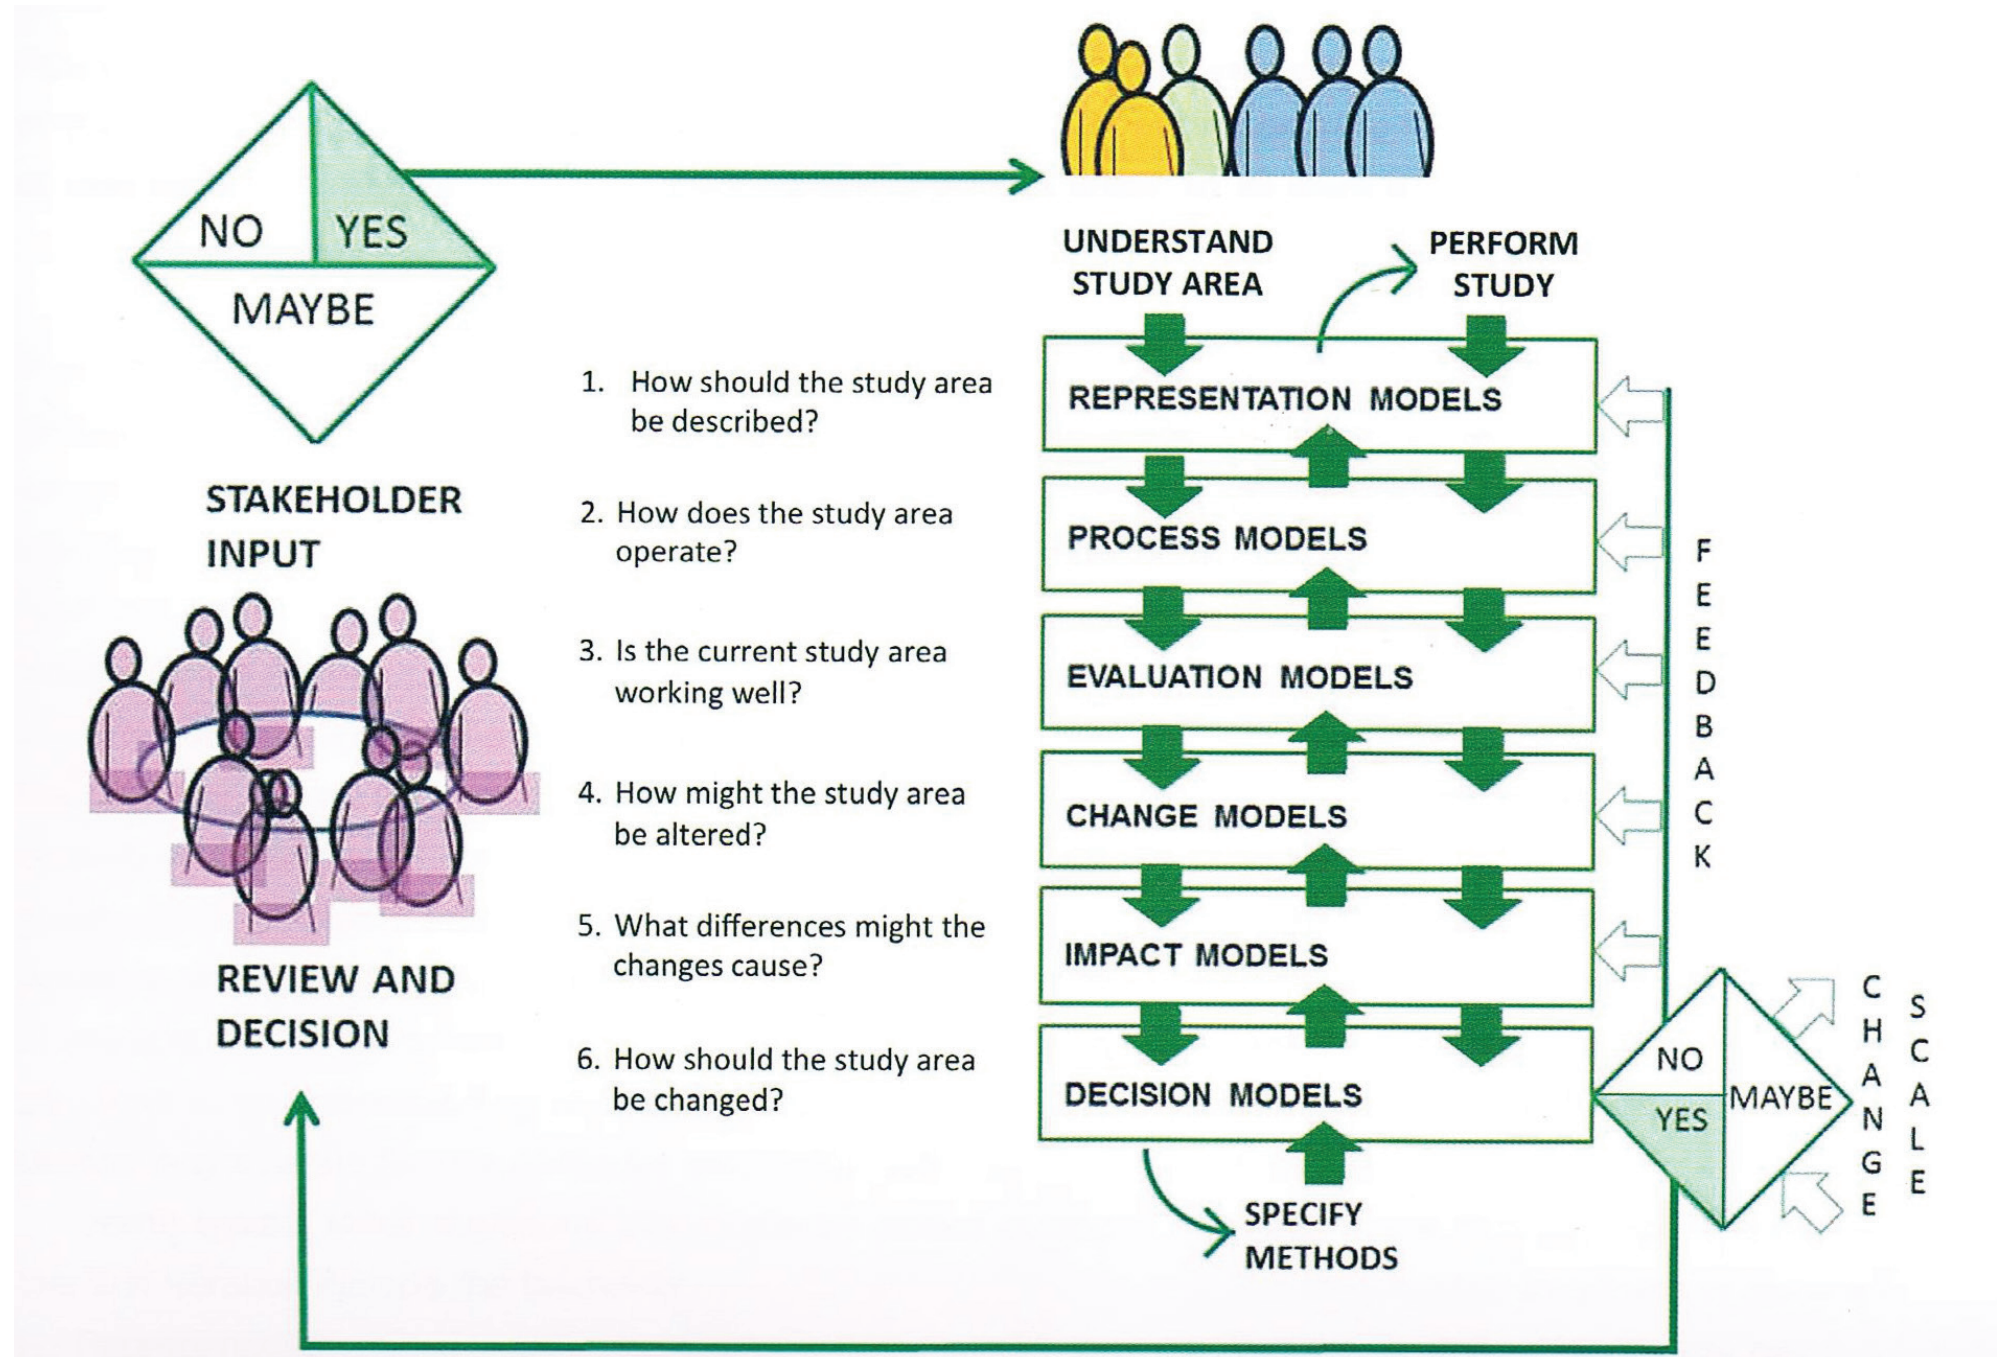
NO YES
MAYBE

STAKEHOLDER INPUT

REVIEW AND DECISION

1. How should the study area be described?

2. How does the study area operate?

3. Is the current study area working well?

4. How might the study area be altered?

5. What differences might the changes cause?

6. How should the study area be changed?

UNDERSTAND STUDY AREA

PERFORM STUDY

REPRESENTATION MODELS

PROCESS MODELS

EVALUATION MODELS

CHANGE MODELS

IMPACT MODELS

DECISION MODELS

SPECIFY METHODS

FEEDBACK

NO
YES
MAYBE

CHANGE

SCALE